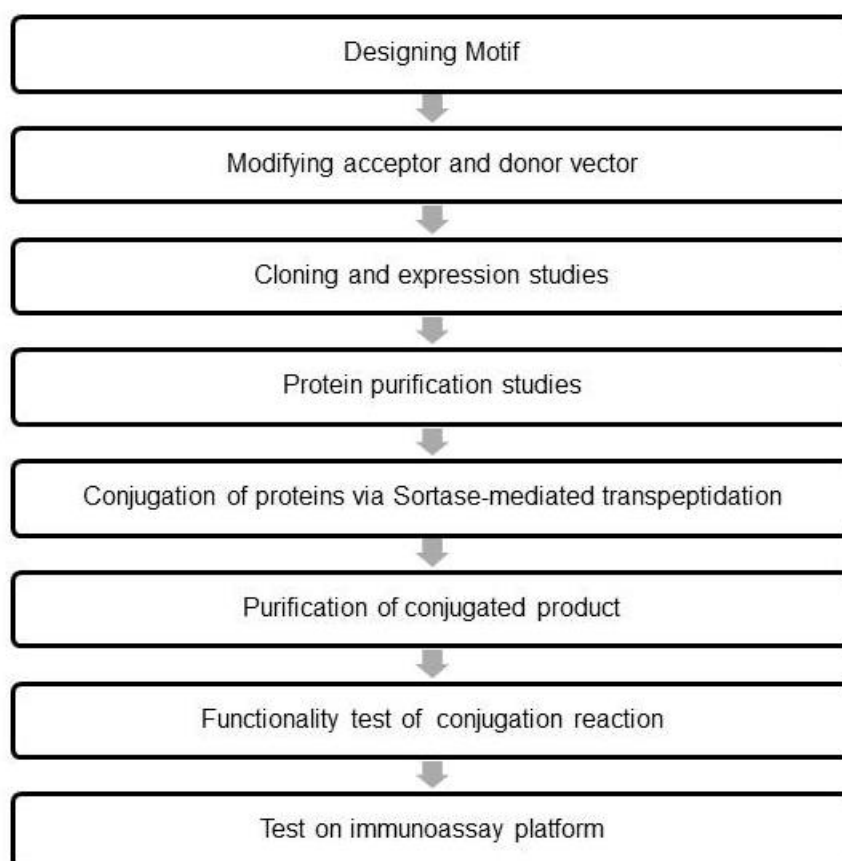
Designing Motif

Modifying acceptor and donor vector

Cloning and expression studies

Protein purification studies

Conjugation of proteins via Sortase-mediated transpeptidation

Purification of conjugated product

Functionality test of conjugation reaction

Test on immunoassay platform